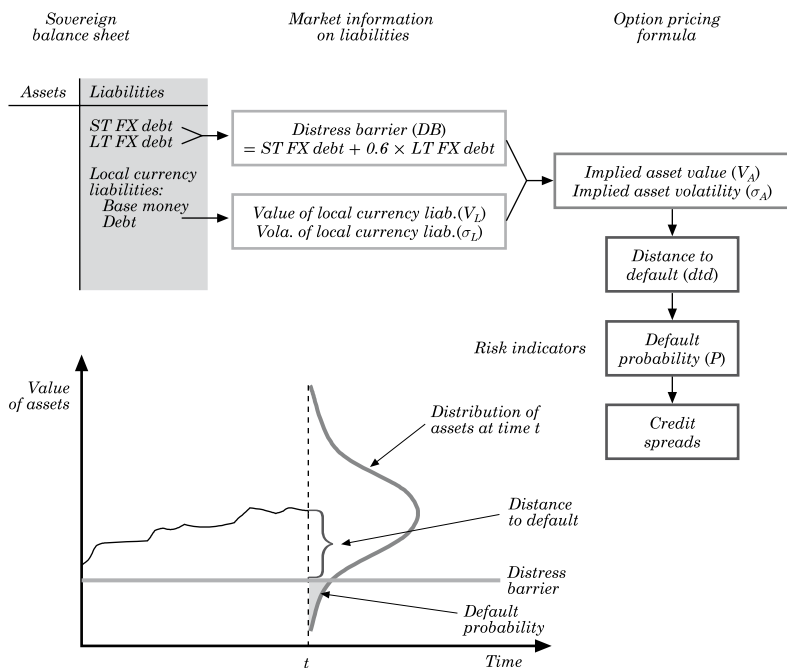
Sovereign balance sheet

Market information on liabilities

Option pricing formula

| Assets | Liabilities |
|---|---|
| | ST FX debt<br>LT FX debt<br>Local currency liabilities:<br>Base money<br>Debt |

Distress barrier (DB) = ST FX debt + 0.6 × LT FX debt

Value of local currency liab.($V_L$)
Vola. of local currency liab.($\sigma_L$)

Implied asset value ($V_A$)
Implied asset volatility ($\sigma_A$)

Distance to default (dtd)

Risk indicators

Default probability (P)

Credit spreads

Value of assets

Distribution of assets at time t

Distance to default

Distress barrier

Default probability

t

Time